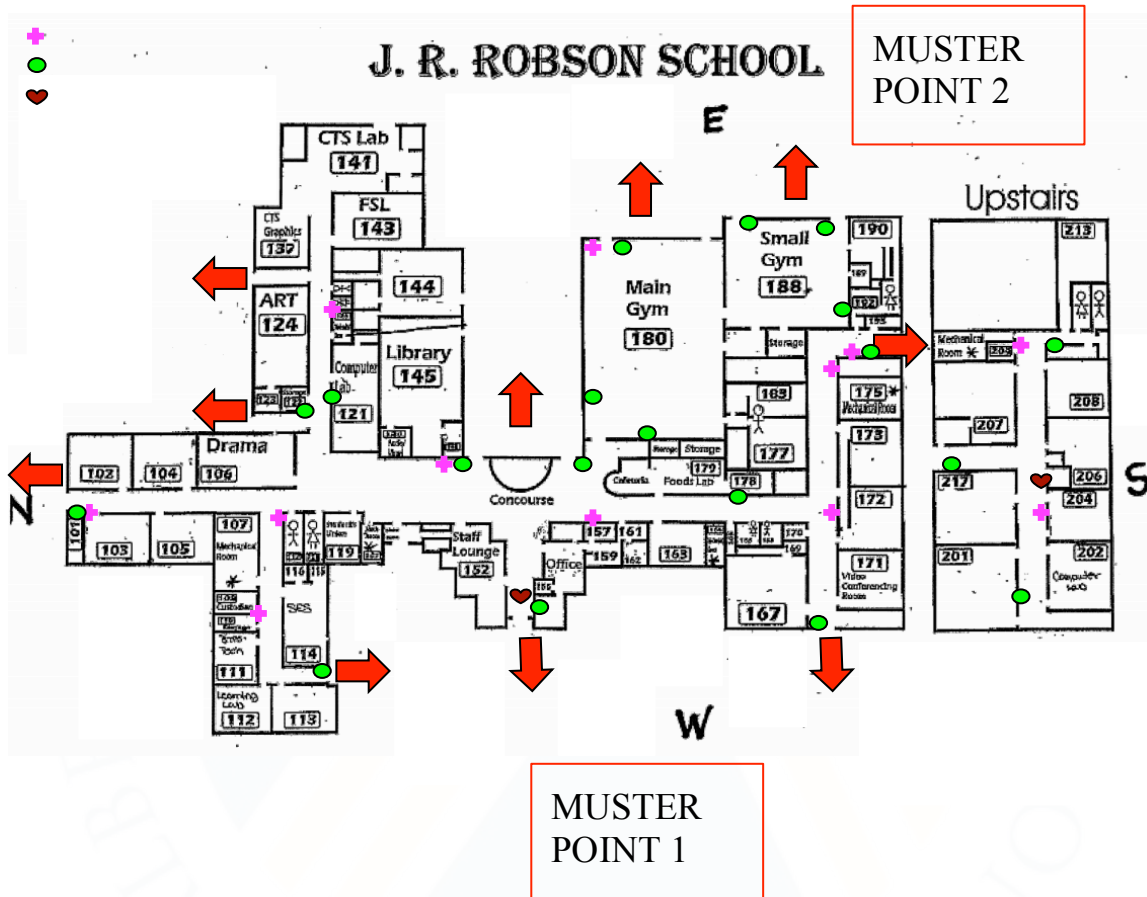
J. R. ROBSON SCHOOL

MUSTER POINT 2

E

CTS Lab
141

FSL
143

CTS Graphics
137

ART
124

144

Library
145

Computer Lab
121

123

Main Gym
180

Small Gym
188

190

189

192

193

Storage

185

177

175
Mechanical Room

173

172

171
Video Conferencing Room

Upstairs

213

Mechanical Room
205

207

208

217

206

204

201

202
Computer Lab

S

Drama
102
104
106

N

101
103
105

107
Mechanical Room

Custodian

111

Learning Lab
112
113

SES

114

116

118

Students Union
119

Concourse

Staff Lounge
152

Storage
179
Foods Lab
Cafeteria
178

157
161
159
162
Office
155
163

167

W

MUSTER POINT 1